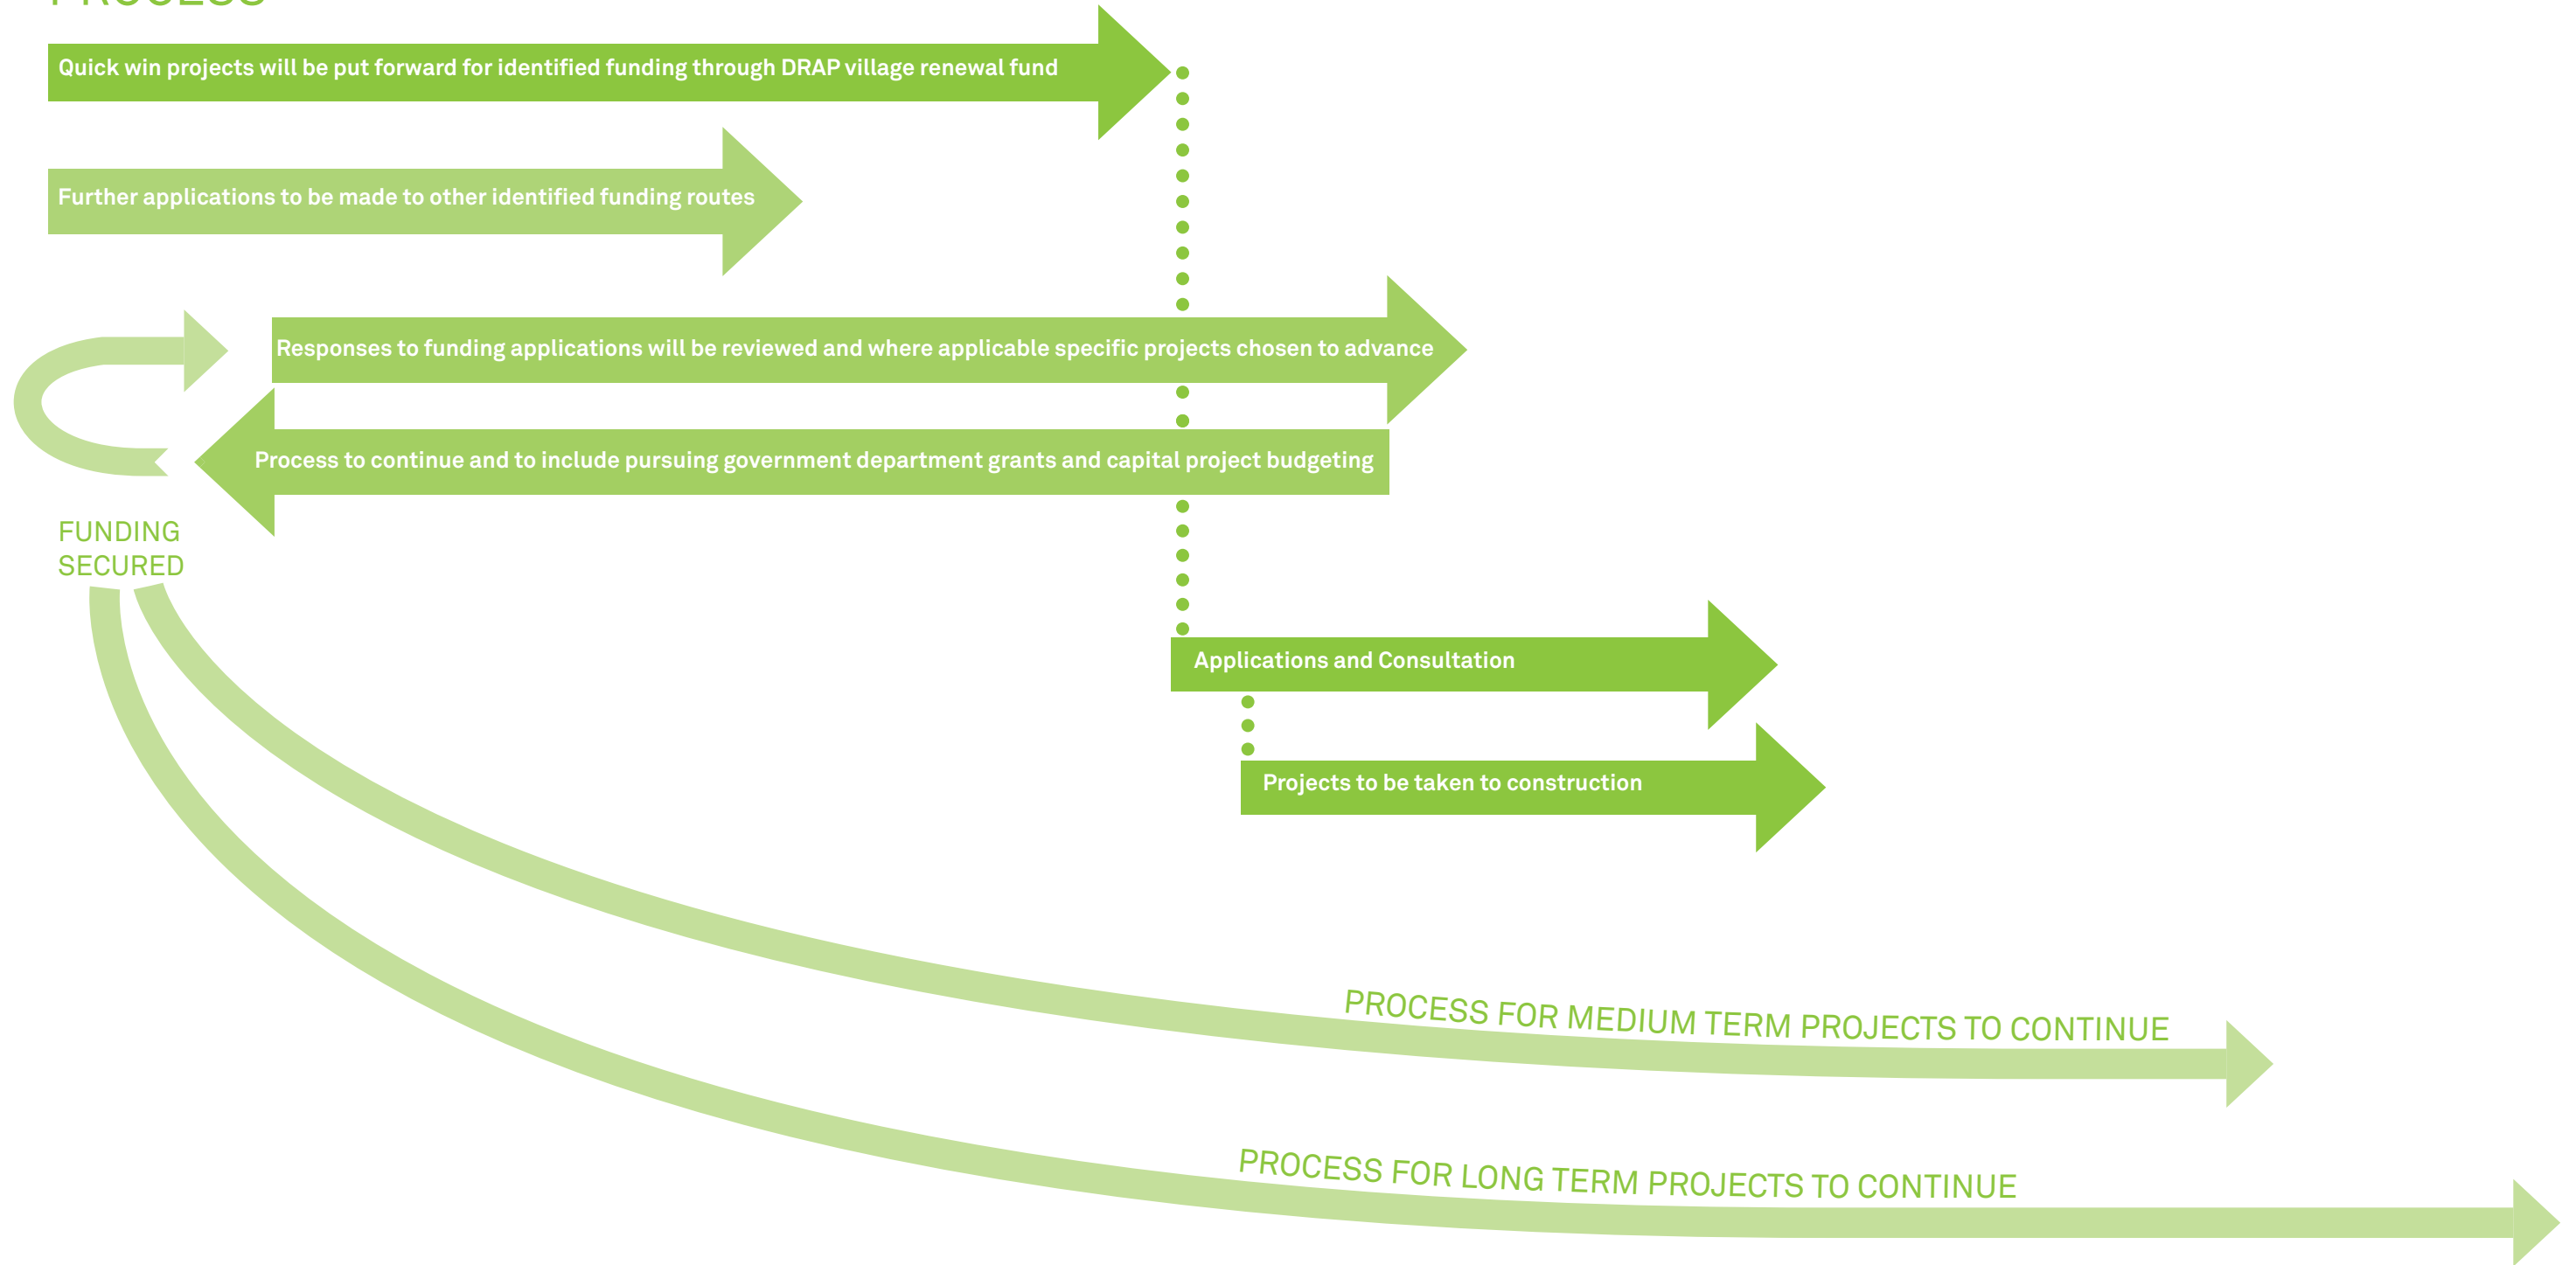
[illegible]

Quick win projects will be put forward for identified funding through DRAP village renewal fund

Further applications to be made to other identified funding routes

Responses to funding applications will be reviewed and where applicable specific projects chosen to advance

Process to continue and to include pursuing government department grants and capital project budgeting

FUNDING SECURED

Applications and Consultation

Projects to be taken to construction

PROCESS FOR MEDIUM TERM PROJECTS TO CONTINUE

PROCESS FOR LONG TERM PROJECTS TO CONTINUE